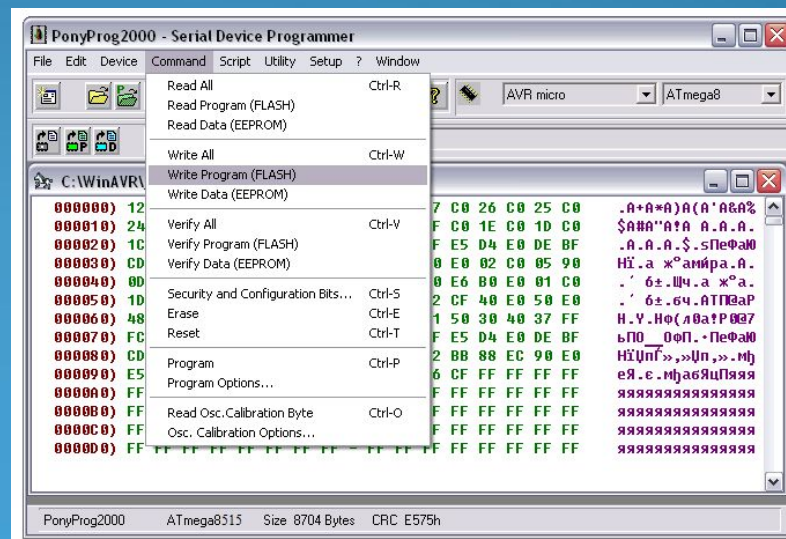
PonyProg2000 - Serial Device Programmer

File Edit Device Command Script Utility Setup ? Window

AVR micro ATmega8

C:\WinAVR\

Read All Ctrl-R
Read Program (FLASH)
Read Data (EEPROM)

Write All Ctrl-W
Write Program (FLASH)
Write Data (EEPROM)

Verify All Ctrl-V
Verify Program (FLASH)
Verify Data (EEPROM)

Security and Configuration Bits... Ctrl-S
Erase Ctrl-E
Reset Ctrl-T

Program Ctrl-P
Program Options...

Read Osc.Calibration Byte Ctrl-O
Osc. Calibration Options...

000000) 12 7 C0 26 C0 25 C0 .A+A*A)A(A'A&A%
000010) 24 F C0 1E C0 1D C0 $A#A"A!A A.A.A.
000020) 1C F E5 D4 E0 DE BF .A.A.A.$.sПеФаЮ
000030) CD 0 E0 02 C0 05 90 Нї.а жºамйра.А.
000040) 0D 0 E6 B0 E0 01 C0 .' б±.Шч.а жºа.
000050) 1D 2 CF 40 E0 50 E0 .' б±.бч.АТП@аР
000060) 48 1 50 30 40 37 FF Н.Ү.Нф(л0а!Р0@7
000070) FC F E5 D4 E0 DE BF ьПО__ОфП.·ПеФаЮ
000080) CD 2 BB 88 EC 90 E0 НЇЏпЃ»,»Џп,».мђ
000090) E5 6 CF FF FF FF FF еЯ.є.мђабЯцПяяя
0000A0) FF F FF FF FF FF FF яяяяяяяяяяяяяяя
0000B0) FF F FF FF FF FF FF яяяяяяяяяяяяяяя
0000C0) FF F FF FF FF FF FF яяяяяяяяяяяяяяя
0000D0) FF FF FF FF FF FF FF яяяяяяяяяяяяяяя

PonyProg2000 ATmega8515 Size 8704 Bytes CRC E575h